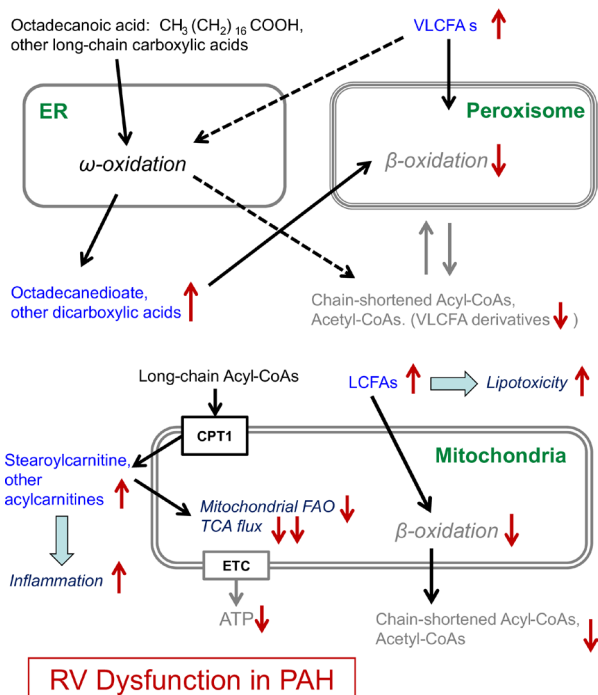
Octadecanoic acid: $CH_3(CH_2)_{16}COOH$, other long-chain carboxylic acids

VLCFA s

ER

ω-oxidation

Peroxisome

β-oxidation

Octadecanedioate, other dicarboxylic acids

Chain-shortened Acyl-CoAs, Acetyl-CoAs. (VLCFA derivatives )

Long-chain Acyl-CoAs

LCFAs

Lipotoxicity

CPT1

Mitochondria

Stearoylcarnitine, other acylcarnitines

Mitochondrial FAO

TCA flux

β-oxidation

Inflammation

ETC

ATP

Chain-shortened Acyl-CoAs, Acetyl-CoAs

RV Dysfunction in PAH